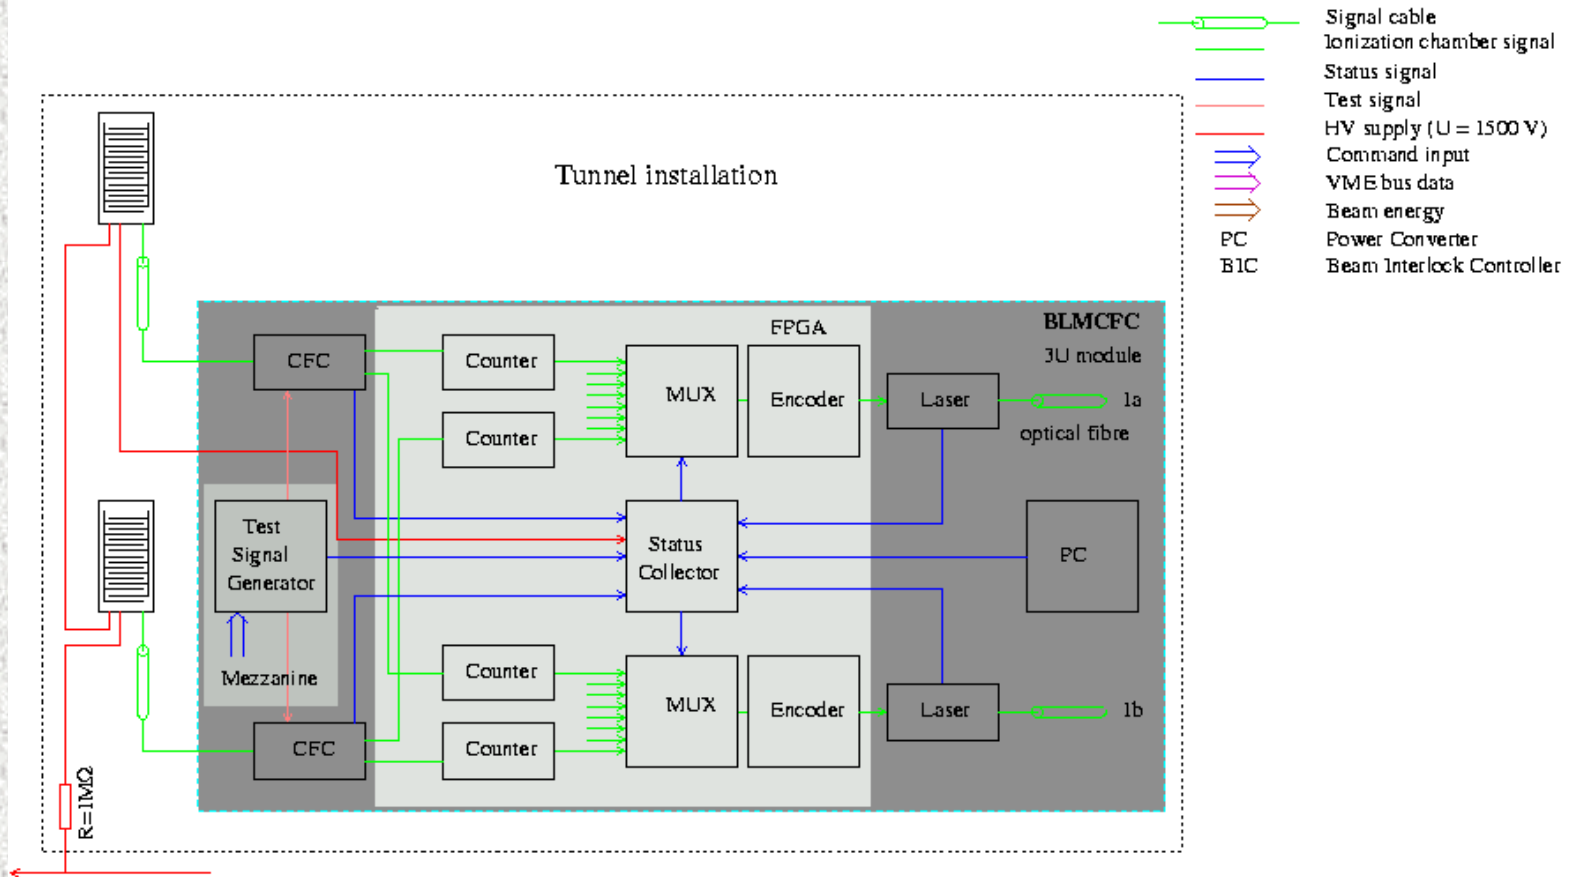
Signal cable
Ionization chamber signal
Status signal
Test signal
HV supply (U = 1500 V)
Command input
VME bus data
Beam energy
PC Power Converter
BIC Beam Interlock Controller

Tunnel installation

FPGA
BLMCFC
3U module

CFC
Counter
Counter
MUX
Encoder
Laser
1a
optical fibre

Test Signal Generator
Mezzanine
Status Collector
PC

Counter
Counter
MUX
Encoder
Laser
1b
CFC

R=1MΩ